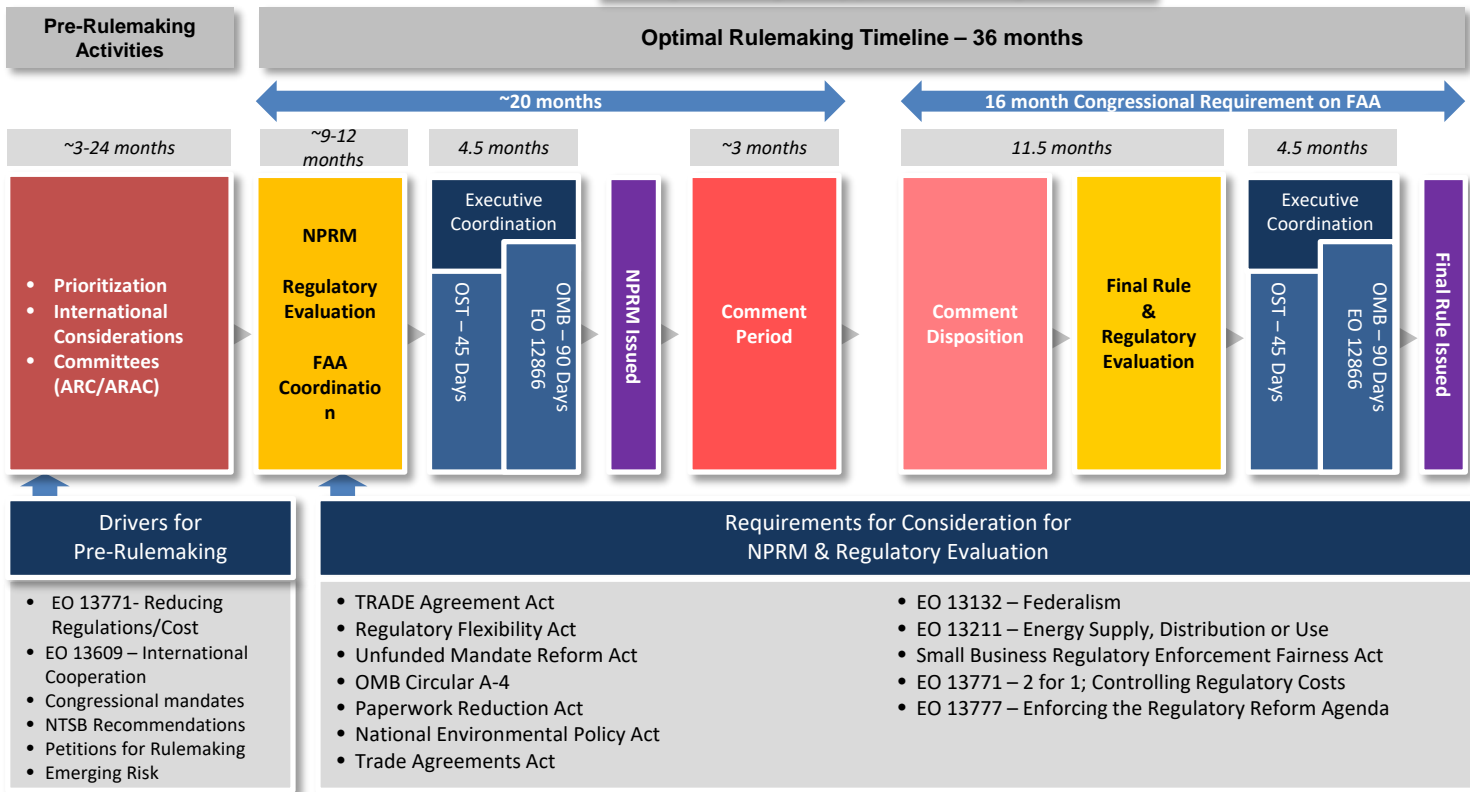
Pre-Rulemaking Activities

Optimal Rulemaking Timeline – 36 months

~20 months

16 month Congressional Requirement on FAA

~3-24 months

~9-12 months

4.5 months

~3 months

11.5 months

4.5 months

• Prioritization
• International Considerations
• Committees (ARC/ARAC)

NPRM

Regulatory Evaluation

FAA Coordinatio n

Executive Coordination

OST – 45 Days

OMB – 90 Days EO 12866

NPRM Issued

Comment Period

Comment Disposition

Final Rule & Regulatory Evaluation

Executive Coordination

OST – 45 Days

OMB – 90 Days EO 12866

Final Rule Issued

Drivers for Pre-Rulemaking

• EO 13771- Reducing Regulations/Cost
• EO 13609 – International Cooperation
• Congressional mandates
• NTSB Recommendations
• Petitions for Rulemaking
• Emerging Risk

Requirements for Consideration for NPRM & Regulatory Evaluation

• TRADE Agreement Act
• Regulatory Flexibility Act
• Unfunded Mandate Reform Act
• OMB Circular A-4
• Paperwork Reduction Act
• National Environmental Policy Act
• Trade Agreements Act

• EO 13132 – Federalism
• EO 13211 – Energy Supply, Distribution or Use
• Small Business Regulatory Enforcement Fairness Act
• EO 13771 – 2 for 1; Controlling Regulatory Costs
• EO 13777 – Enforcing the Regulatory Reform Agenda